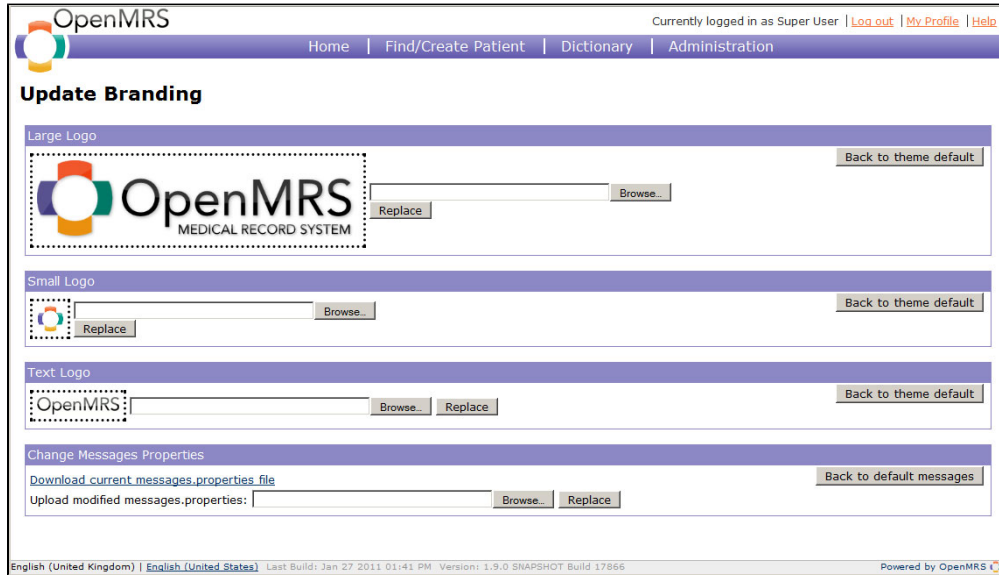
OpenMRS

Currently logged in as Super User | Log out | My Profile | Help

Home | Find/Create Patient | Dictionary | Administration

Update Branding

Large Logo

OpenMRS MEDICAL RECORD SYSTEM

Browse...

Replace

Back to theme default

Small Logo

Browse...

Replace

Back to theme default

Text Logo

OpenMRS

Browse... Replace

Back to theme default

Change Messages Properties

Download current messages.properties file

Upload modified messages.properties: Browse... Replace

Back to default messages

English (United Kingdom) | English (United States) Last Build: Jan 27 2011 01:41 PM Version: 1.9.0 SNAPSHOT Build 17866

Powered by OpenMRS